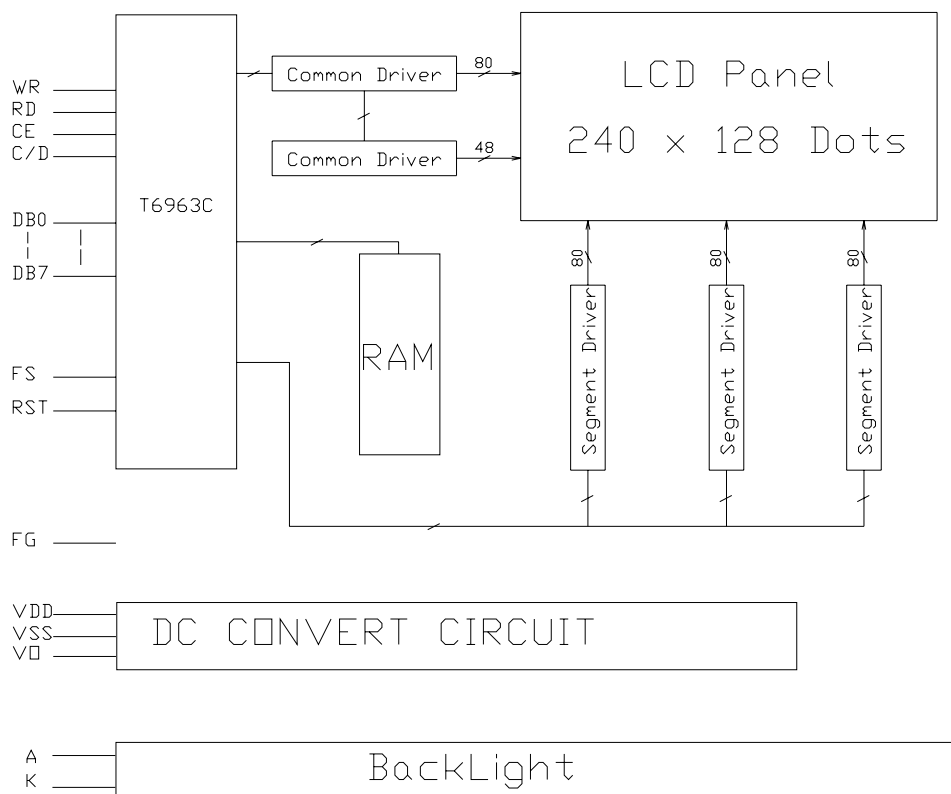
WR
RD
CE
C/D
DB0
DB7
FS
RST
FG

T6963C

Common Driver
80
Common Driver
48

LCD Panel
240 x 128 Dots

RAM

80
Segment Driver
80
Segment Driver
80
Segment Driver

VDD
VSS
V0
DC CONVERT CIRCUIT

A
K
BackLight